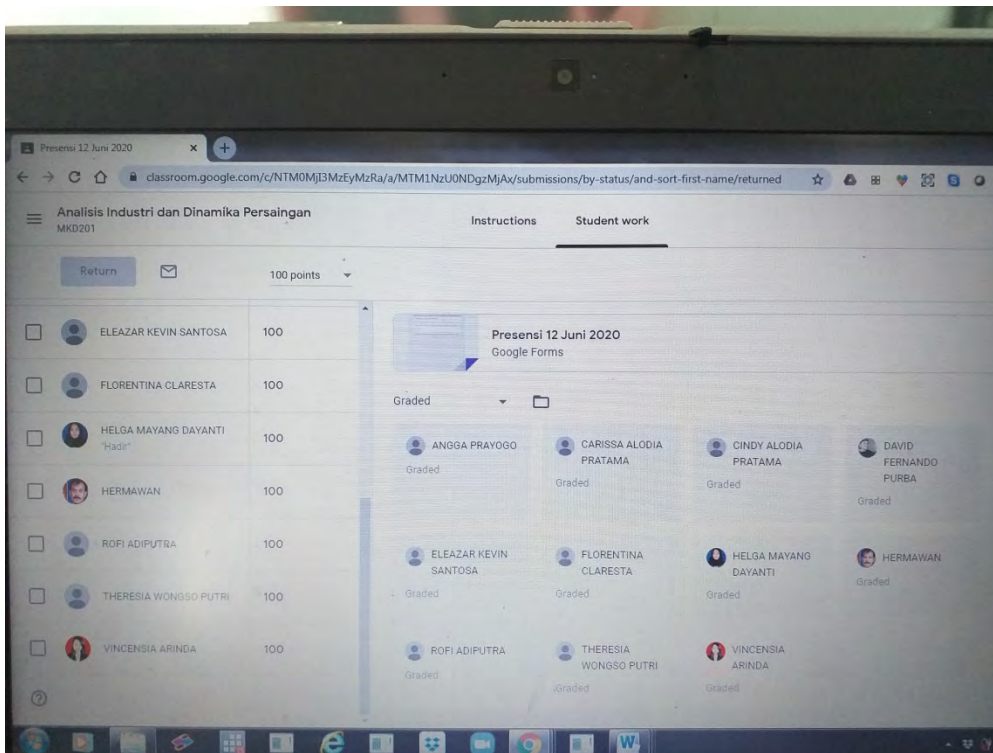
Presensi 12 Juni 2020

classroom.google.com/c/NTM0MjI3MzEyMzRa/a/MTM1NzU0NDgzMjAx/submissions/by-status/and-sort-first-name/returned

Analisis Industri dan Dinamika Persaingan
MKD201

Instructions

Student work

Return

100 points

| | | |
|---|---|---|
| ELEAZAR KEVIN SANTOSA | 100 |
| FLORENTINA CLARESTA | 100 |
| HELGA MAYANG DAYANTI "Hadir" | 100 |
| HERMAWAN | 100 |
| ROFI ADIPUTRA | 100 |
| THERESIA WONGSO PUTRI | 100 |
| VINCENSIA ARINDA | 100 |

Presensi 12 Juni 2020
Google Forms

Graded

ANGGA PRAYOGO
Graded

CARISSA ALODIA PRATAMA
Graded

CINDY ALODIA PRATAMA
Graded

DAVID FERNANDO PURBA
Graded

ELEAZAR KEVIN SANTOSA
Graded

FLORENTINA CLARESTA
Graded

HELGA MAYANG DAYANTI
Graded

HERMAWAN
Graded

ROFI ADIPUTRA
Graded

THERESIA WONGSO PUTRI
Graded

VINCENSIA ARINDA
Graded